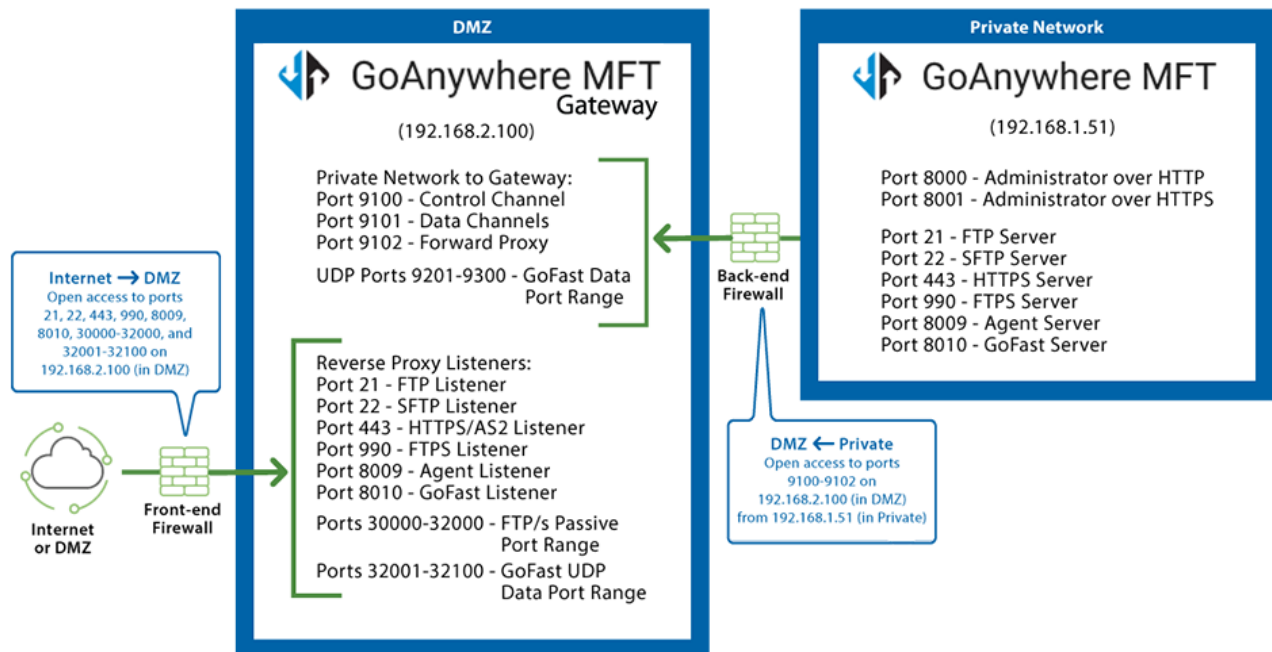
DMZ

GoAnywhere MFT Gateway

(192.168.2.100)

Private Network to Gateway:
Port 9100 - Control Channel
Port 9101 - Data Channels
Port 9102 - Forward Proxy

UDP Ports 9201-9300 - GoFast Data Port Range

Reverse Proxy Listeners:
Port 21 - FTP Listener
Port 22 - SFTP Listener
Port 443 - HTTPS/AS2 Listener
Port 990 - FTPS Listener
Port 8009 - Agent Listener
Port 8010 - GoFast Listener

Ports 30000-32000 - FTP/s Passive Port Range

Ports 32001-32100 - GoFast UDP Data Port Range

Private Network

GoAnywhere MFT

(192.168.1.51)

Port 8000 - Administrator over HTTP
Port 8001 - Administrator over HTTPS

Port 21 - FTP Server
Port 22 - SFTP Server
Port 443 - HTTPS Server
Port 990 - FTPS Server
Port 8009 - Agent Server
Port 8010 - GoFast Server

Internet → DMZ
Open access to ports 21, 22, 443, 990, 8009, 8010, 30000-32000, and 32001-32100 on 192.168.2.100 (in DMZ)

Internet or DMZ

Front-end Firewall

Back-end Firewall

DMZ ← Private
Open access to ports 9100-9102 on 192.168.2.100 (in DMZ) from 192.168.1.51 (in Private)